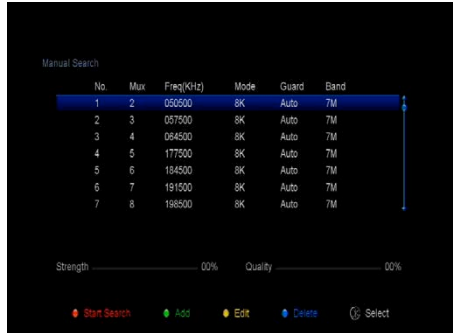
Manual Search

| No. | Mux | Freq(KHz) | Mode | Guard | Band |
|---|---|---|---|---|---|
| 1 | 2 | 050500 | 8K | Auto | 7M |
| 2 | 3 | 057500 | 8K | Auto | 7M |
| 3 | 4 | 064500 | 8K | Auto | 7M |
| 4 | 5 | 177500 | 8K | Auto | 7M |
| 5 | 6 | 184500 | 8K | Auto | 7M |
| 6 | 7 | 191500 | 8K | Auto | 7M |
| 7 | 8 | 198500 | 8K | Auto | 7M |

Strength 00% Quality 00%

Start Search Add Edit Delete Select